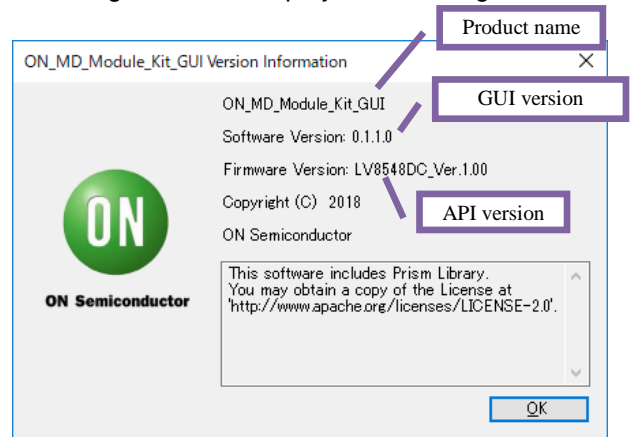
Product name

ON_MD_Module_Kit_GUI Version Information

ON_MD_Module_Kit_GUI

GUI version

Software Version: 0.1.1.0

Firmware Version: LV8548DC_Ver.1.00

Copyright (C) 2018

API version

ON Semiconductor

ON

ON Semiconductor

This software includes Prism Library.
You may obtain a copy of the License at
'http://www.apache.org/licenses/LICENSE-2.0'.

OK